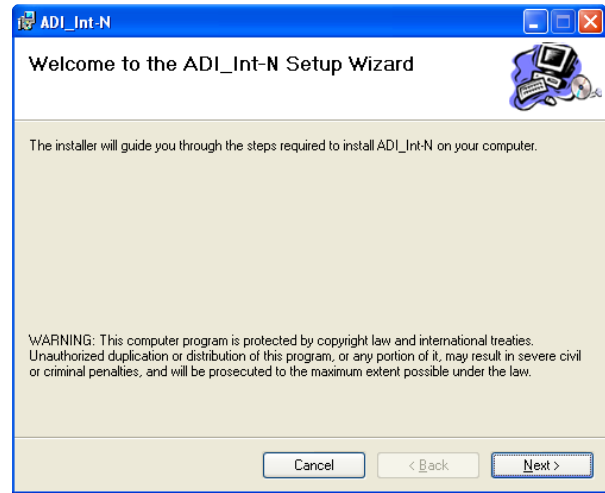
ADI_Int-N

Welcome to the ADI_Int-N Setup Wizard

The installer will guide you through the steps required to install ADI_Int-N on your computer.

WARNING: This computer program is protected by copyright law and international treaties. Unauthorized duplication or distribution of this program, or any portion of it, may result in severe civil or criminal penalties, and will be prosecuted to the maximum extent possible under the law.

Cancel
< Back
Next >